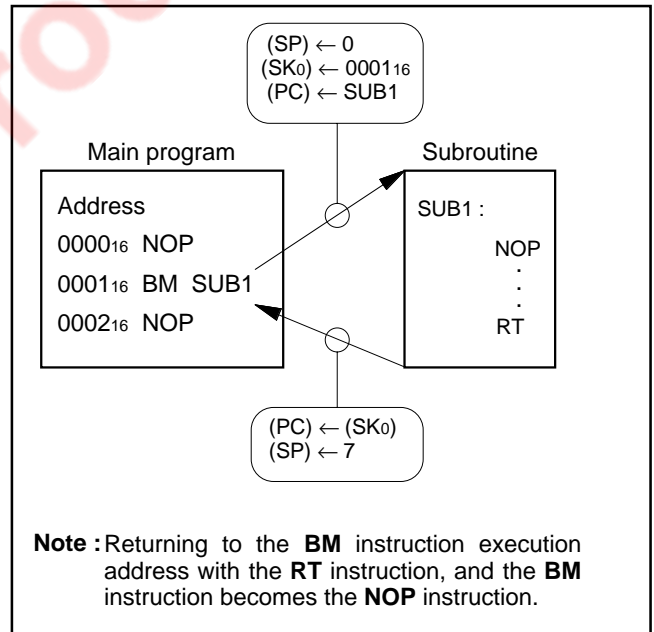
$(SP) \leftarrow 0$
$(SK_0) \leftarrow 0001_{16}$
$(PC) \leftarrow$ SUB1

Main program

Address
$0000_{16}$ NOP
$0001_{16}$ BM SUB1
$0002_{16}$ NOP

Subroutine

SUB1 :
NOP
·
·
·
RT

$(PC) \leftarrow (SK_0)$
$(SP) \leftarrow 7$

Note : Returning to the BM instruction execution address with the RT instruction, and the BM instruction becomes the NOP instruction.